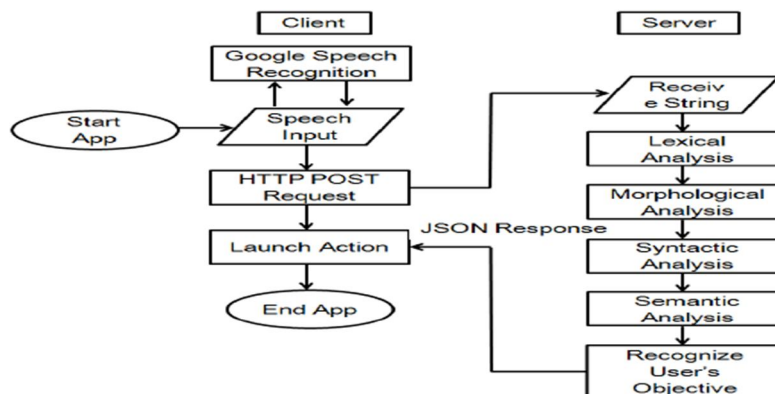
Client

Server

Google Speech Recognition

Start App

Speech Input

HTTP POST Request

Launch Action

End App

JSON Response

Receiv e String

Lexical Analysis

Morphological Analysis

Syntactic Analysis

Semantic Analysis

Recognize User's Objective